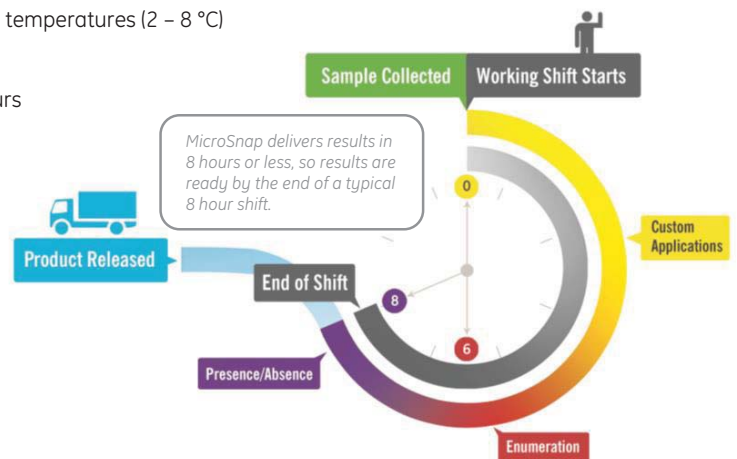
temperatures (2 – 8 °C)

urs

Sample Collected

Working Shift Starts

MicroSnap delivers results in 8 hours or less, so results are ready by the end of a typical 8 hour shift.

0

Custom Applications

Product Released

End of Shift

8

6

Presence/Absence

Enumeration